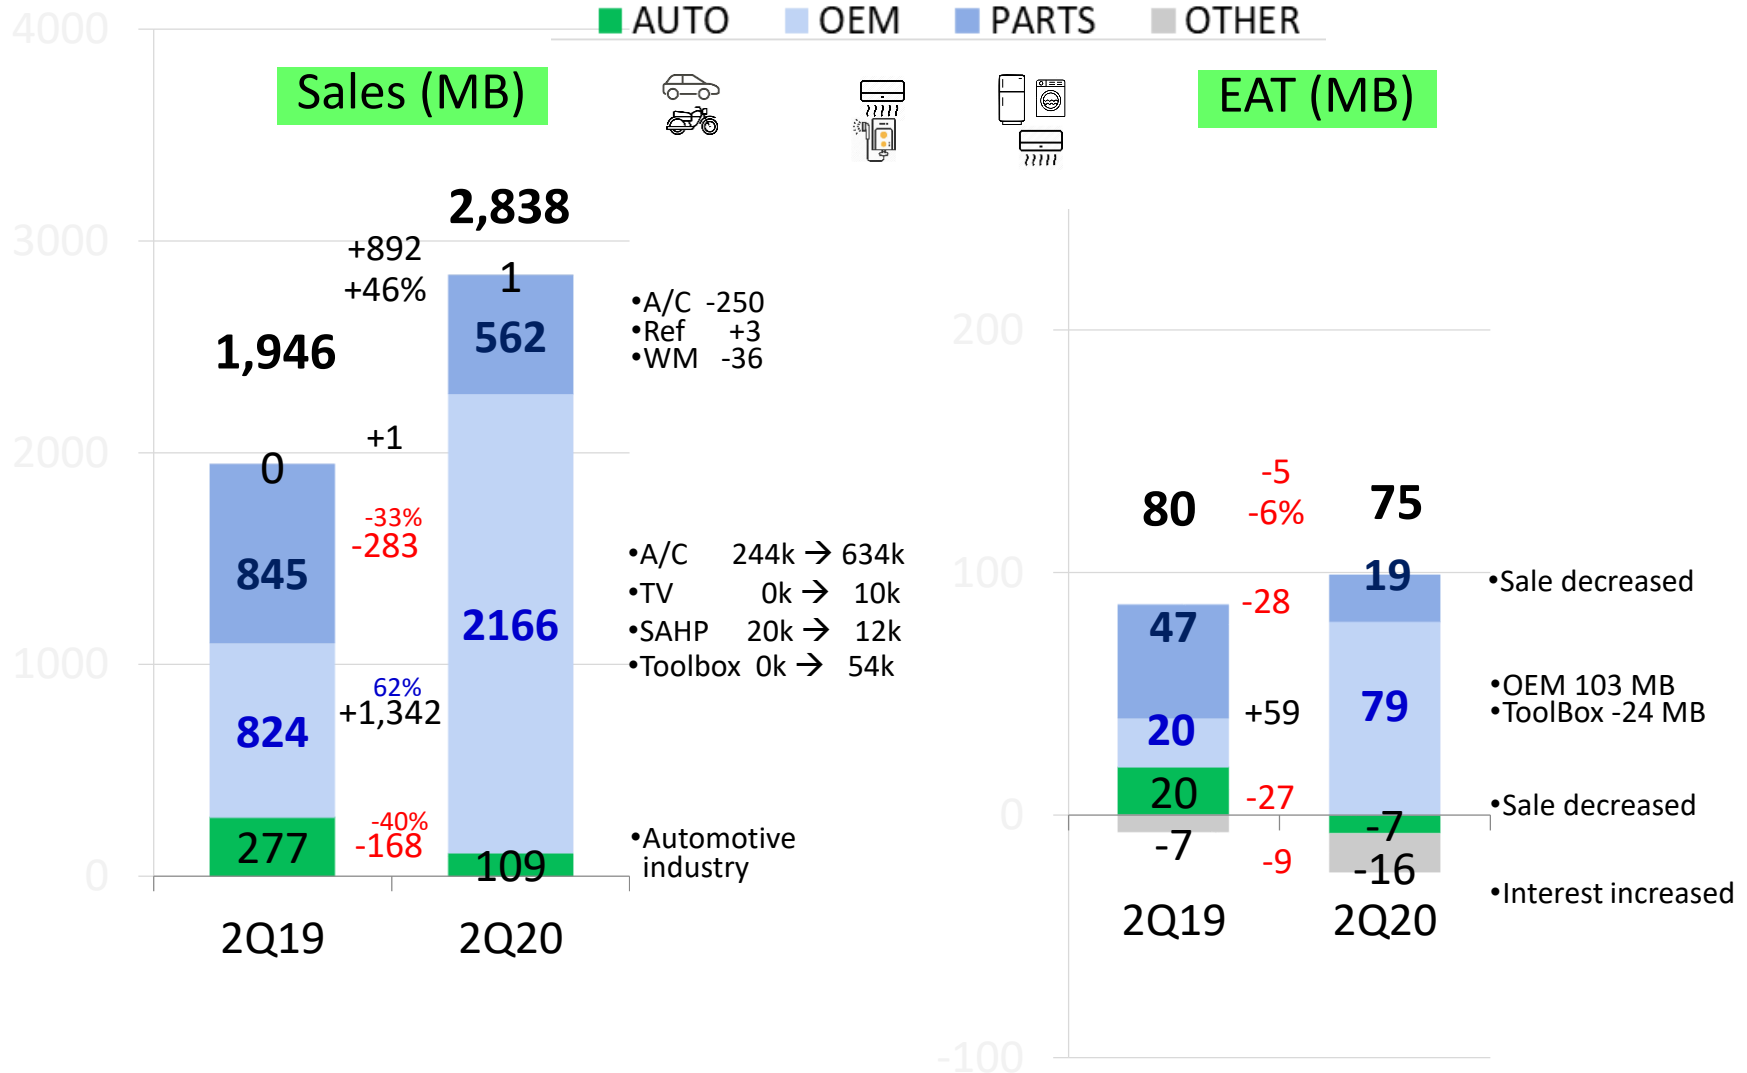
AUTO OEM PARTS OTHER

Sales (MB)

4000
3000
2000
1000
0

2,838
+892
+46%
1
562
1,946
0
+1
-33%
-283
845
2166
62%
+1,342
824
-40%
-168
277
109
2Q19 2Q20

•A/C -250
•Ref +3
•WM -36

•A/C 244k → 634k
•TV 0k → 10k
•SAHP 20k → 12k
•Toolbox 0k → 54k

•Automotive industry

EAT (MB)

200
100
0
-100

80
-5
-6%
75
19
47
-28
+59
20
79
20
-27
-7
-7
-9
-16
2Q19 2Q20

•Sale decreased
•OEM 103 MB
•ToolBox -24 MB
•Sale decreased
•Interest increased